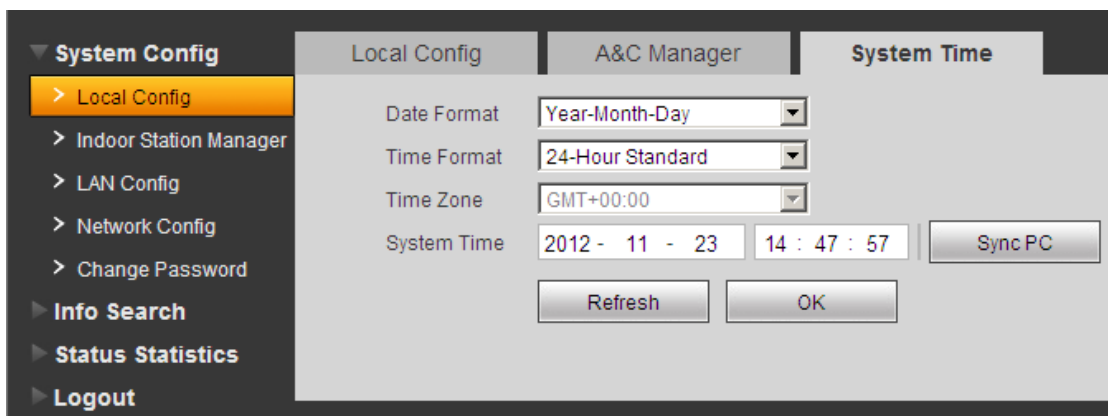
System Config
> Local Config
> Indoor Station Manager
> LAN Config
> Network Config
> Change Password
Info Search
Status Statistics
Logout

Local Config
A&C Manager
System Time

Date Format Year-Month-Day
Time Format 24-Hour Standard
Time Zone GMT+00:00
System Time 2012 - 11 - 23 14 : 47 : 57 Sync PC

Refresh OK